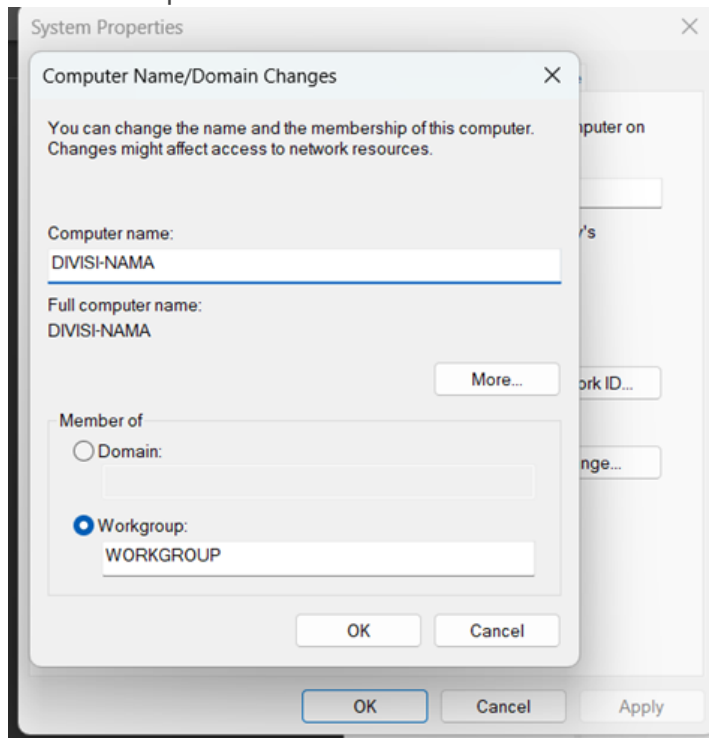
System Properties
×

Computer Name/Domain Changes
×

You can change the name and the membership of this computer. Changes might affect access to network resources.

Computer name:
DIVISI-NAMA

Full computer name:
DIVISI-NAMA

More...

Member of
Domain:

Workgroup:
WORKGROUP

OK
Cancel

nputer on
y's
ork ID...
nge...

OK
Cancel
Apply